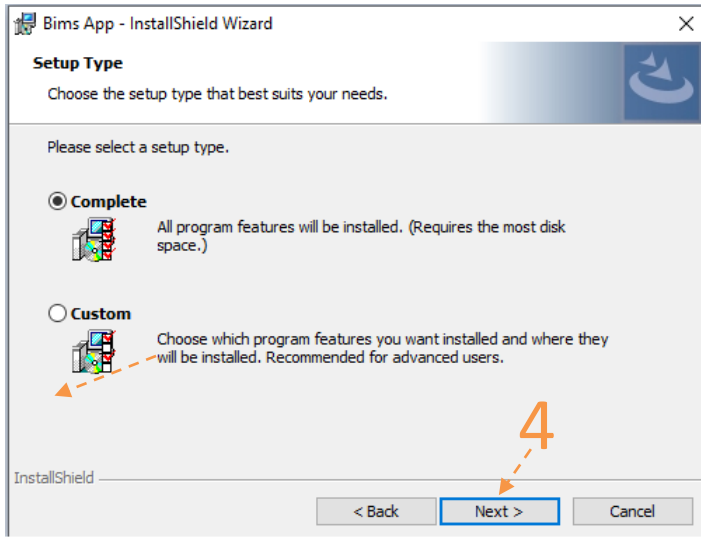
Bims App - InstallShield Wizard

Setup Type

Choose the setup type that best suits your needs.

Please select a setup type.

Complete

All program features will be installed. (Requires the most disk space.)

Custom

Choose which program features you want installed and where they will be installed. Recommended for advanced users.

4

InstallShield

< Back

Next >

Cancel